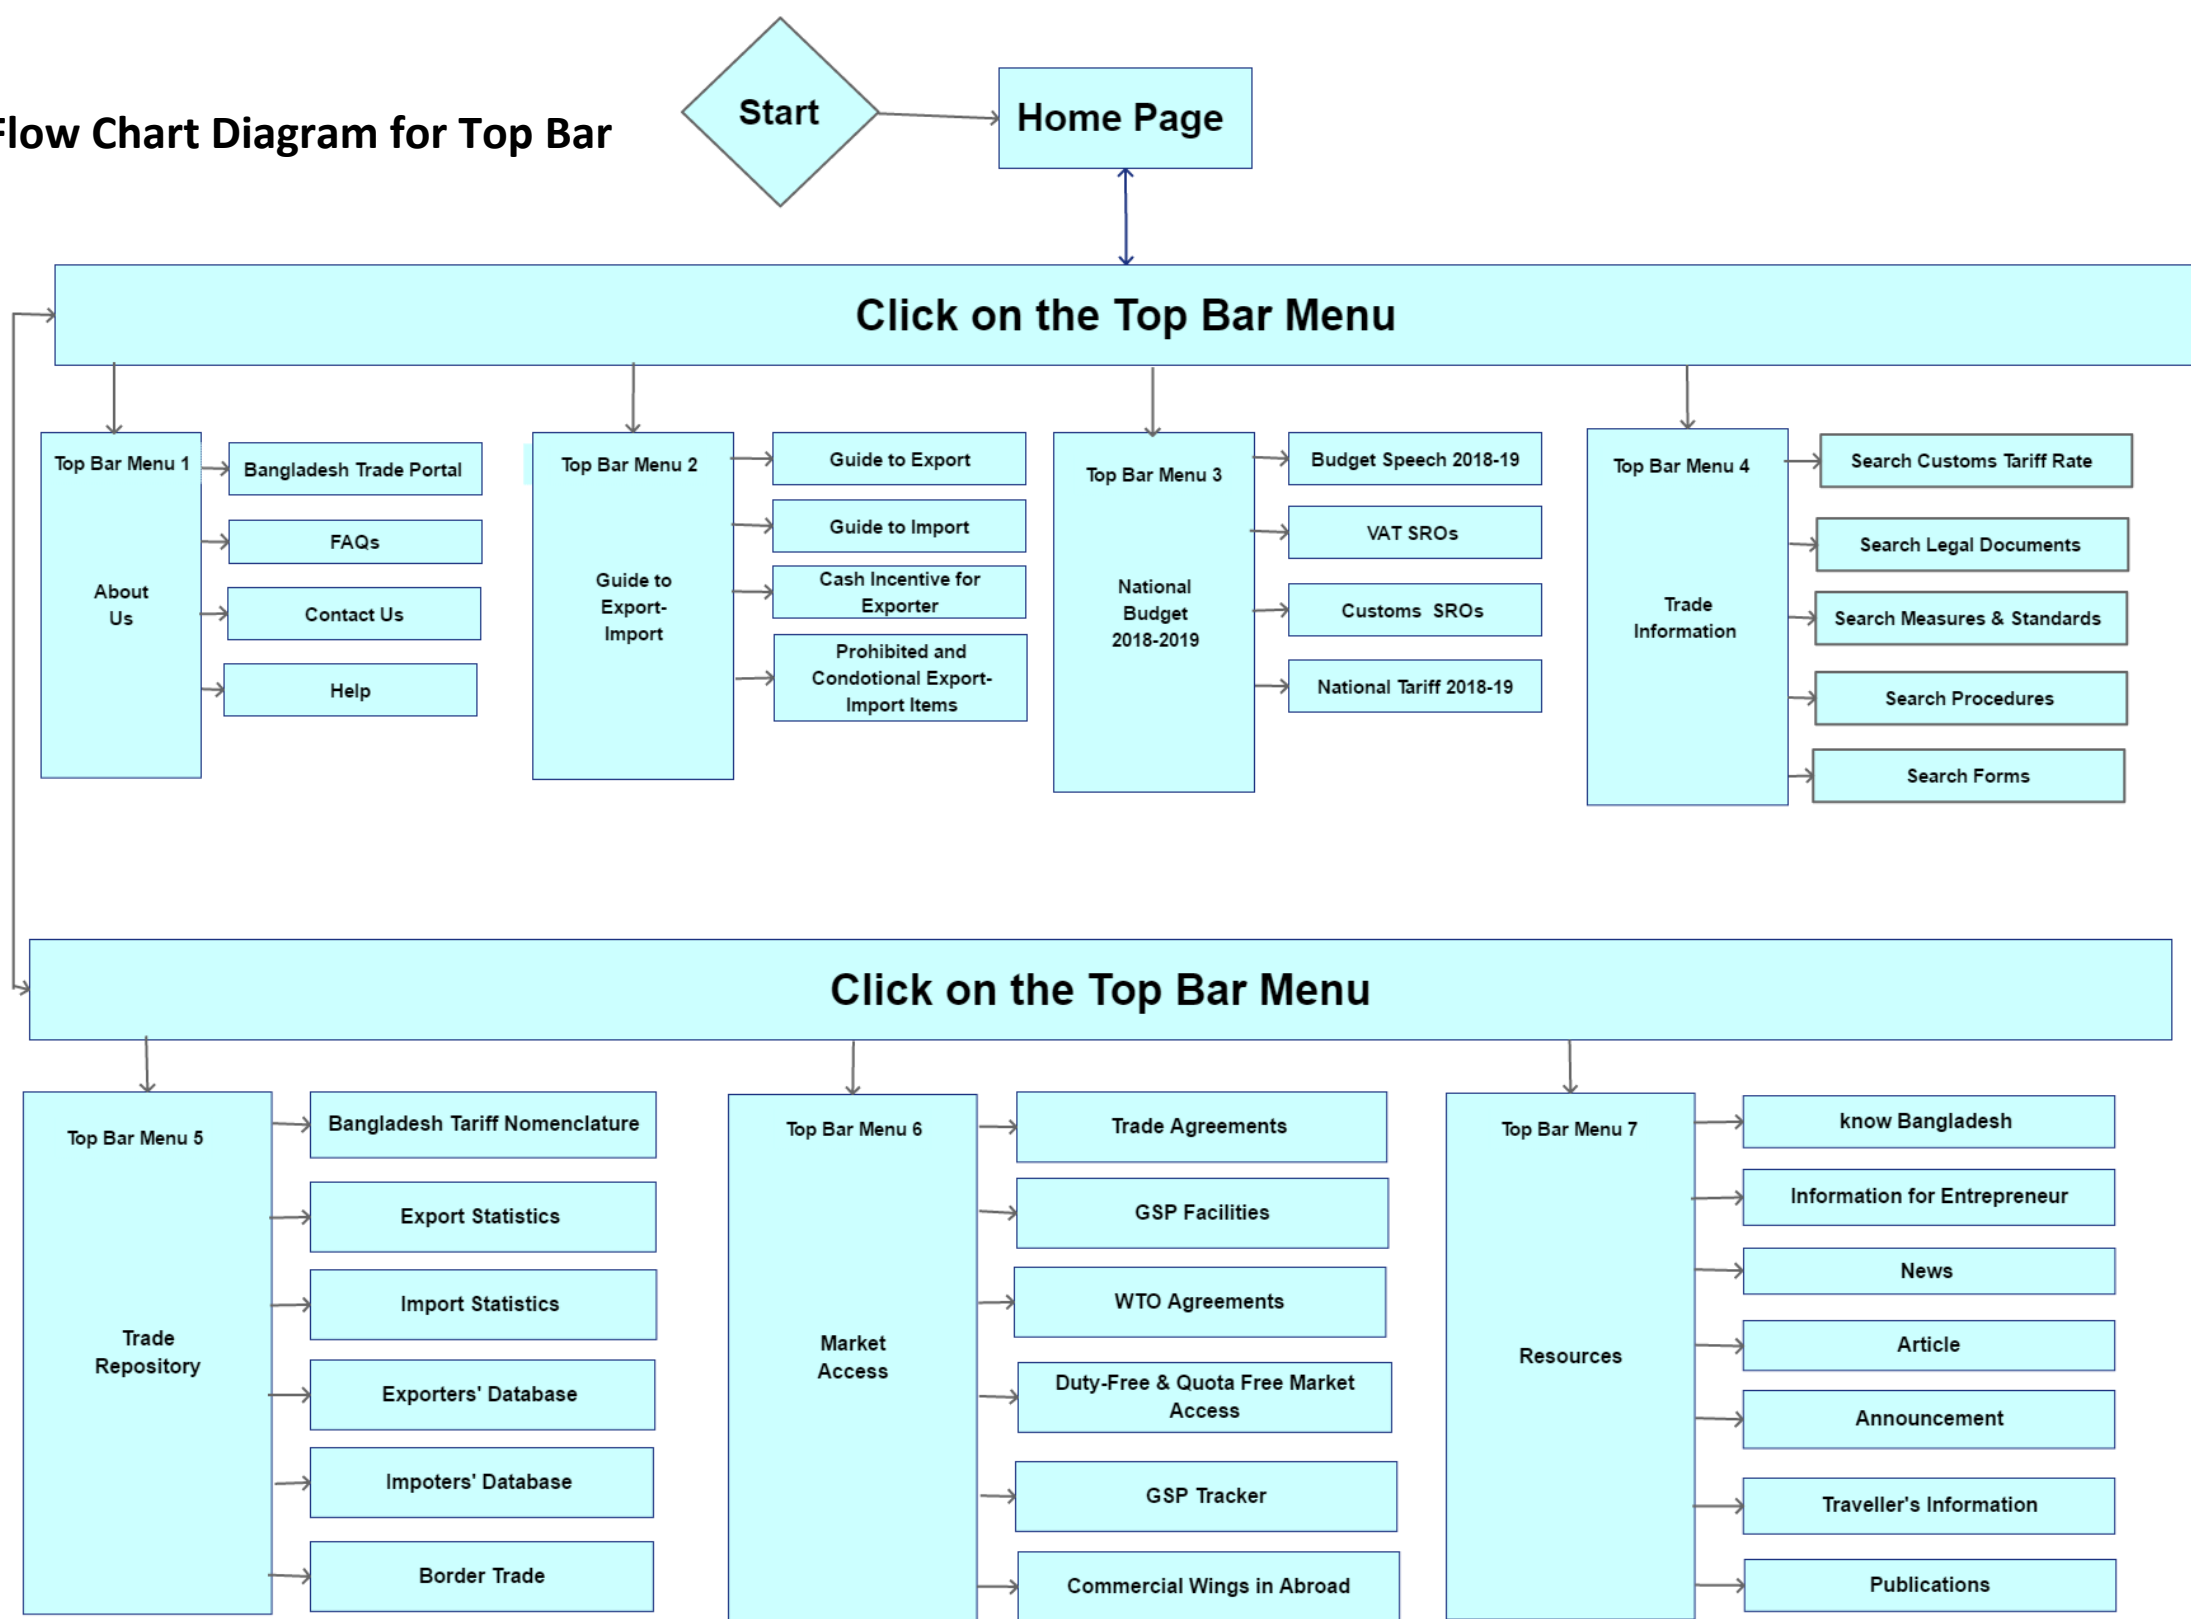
Flow Chart Diagram for Top Bar

Start

Home Page

Click on the Top Bar Menu

Top Bar Menu 1

About Us

Bangladesh Trade Portal

FAQs

Contact Us

Help

Top Bar Menu 2

Guide to Export-Import

Guide to Export

Guide to Import

Cash Incentive for Exporter

Prohibited and Condotional Export-Import Items

Top Bar Menu 3

National Budget 2018-2019

Budget Speech 2018-19

VAT SROs

Customs SROs

National Tariff 2018-19

Top Bar Menu 4

Trade Information

Search Customs Tariff Rate

Search Legal Documents

Search Measures & Standards

Search Procedures

Search Forms

Click on the Top Bar Menu

Top Bar Menu 5

Trade Repository

Bangladesh Tariff Nomenclature

Export Statistics

Import Statistics

Exporters' Database

Impoters' Database

Border Trade

Top Bar Menu 6

Market Access

Trade Agreements

GSP Facilities

WTO Agreements

Duty-Free & Quota Free Market Access

GSP Tracker

Commercial Wings in Abroad

Top Bar Menu 7

Resources

know Bangladesh

Information for Entrepreneur

News

Article

Announcement

Traveller's Information

Publications